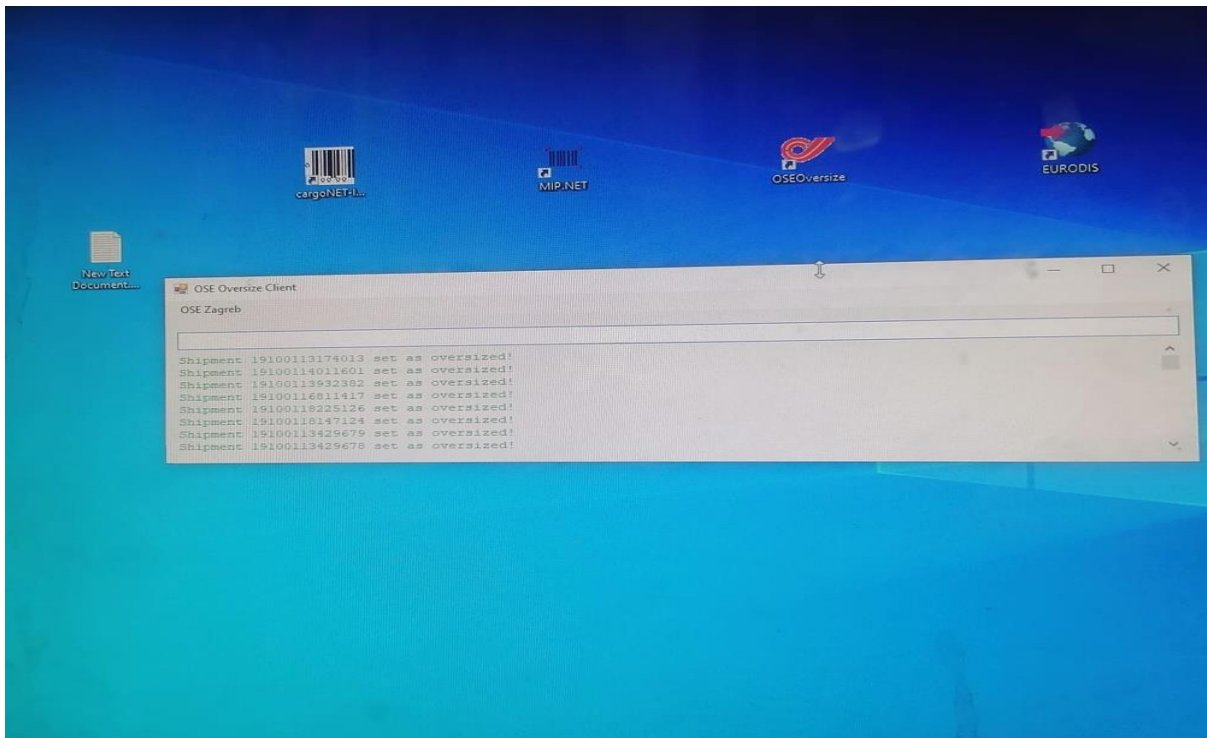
cargoNET-I...

MIP.NET

OSEOversize

EURODIS

New Text Document....

OSE Oversize Client

OSE Zagreb

Shipment 19100113174013 set as oversized!
Shipment 19100114011601 set as oversized!
Shipment 19100113932382 set as oversized!
Shipment 19100116811417 set as oversized!
Shipment 19100118225126 set as oversized!
Shipment 19100118147124 set as oversized!
Shipment 19100113429679 set as oversized!
Shipment 19100113429678 set as oversized!